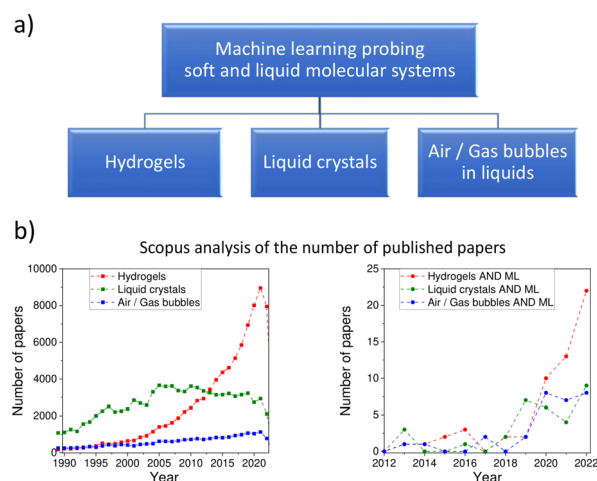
a)

Machine learning probing soft and liquid molecular systems

Hydrogels

Liquid crystals

Air / Gas bubbles in liquids

b)

Scopus analysis of the number of published papers

Hydrogels
Liquid crystals
Air / Gas bubbles

Number of papers

10000
8000
6000
4000
2000
0

1990 1995 2000 2005 2010 2015 2020

Year

Hydrogels AND ML
Liquid crystals AND ML
Air / Gas bubbles AND ML

Number of papers

25
20
15
10
5
0

2012 2014 2016 2018 2020 2022

Year